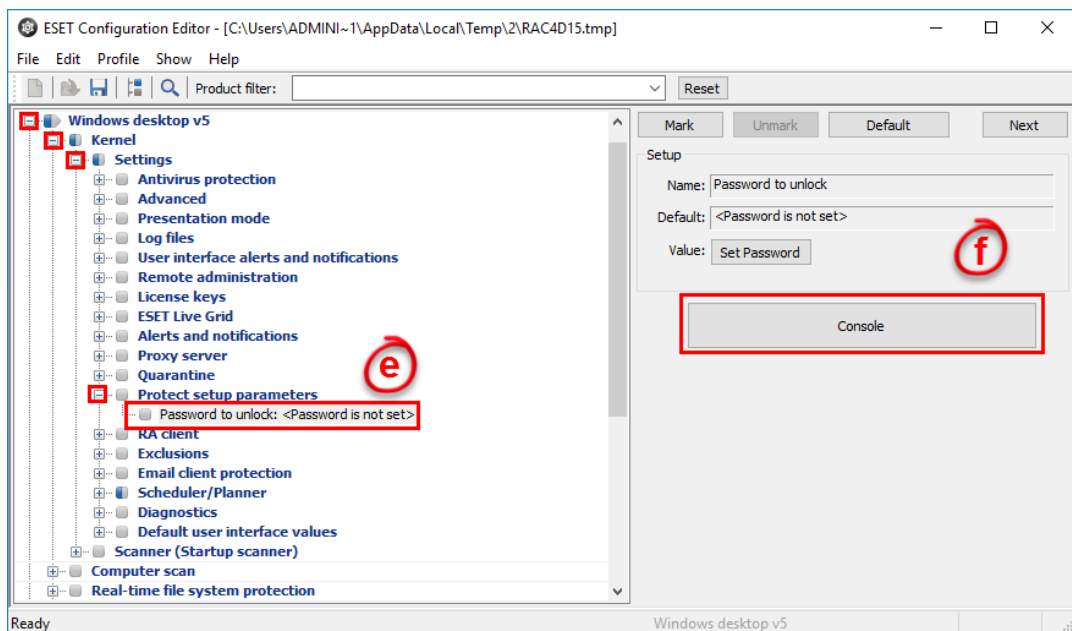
ESET Configuration Editor - [C:\Users\ADMINI~1\AppData\Local\Temp\2\RAC4D15.tmp]

File Edit Profile Show Help

Product filter: Reset

Windows desktop v5
Kernel
Settings
Antivirus protection
Advanced
Presentation mode
Log files
User interface alerts and notifications
Remote administration
License keys
ESET Live Grid
Alerts and notifications
Proxy server
Quarantine
Protect setup parameters
Password to unlock: <Password is not set>
RA client
Exclusions
Email client protection
Scheduler/Planner
Diagnostics
Default user interface values
Scanner (Startup scanner)
Computer scan
Real-time file system protection

e

Mark Unmark Default Next

Setup
Name: Password to unlock
Default: <Password is not set>
Value: Set Password

f

Console

Ready

Windows desktop v5